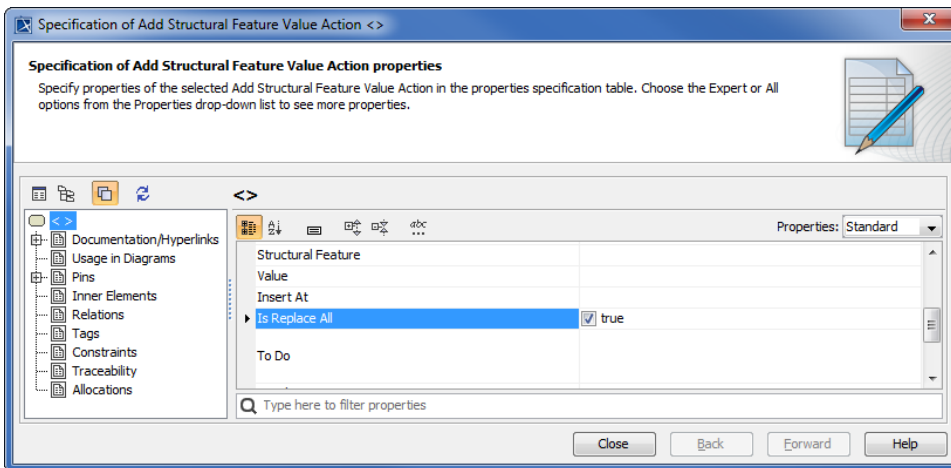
Specification of Add Structural Feature Value Action <>

Specification of Add Structural Feature Value Action properties

Specify properties of the selected Add Structural Feature Value Action in the properties specification table. Choose the Expert or All options from the Properties drop-down list to see more properties.

<>

<>
Documentation/Hyperlinks
Usage in Diagrams
Pins
Inner Elements
Relations
Tags
Constraints
Traceability
Allocations

Properties: Standard

| | |
|---|---|
| Structural Feature | |
| Value | |
| Insert At | |
| Is Replace All | true |
| To Do | |

Type here to filter properties

Close
Back
Forward
Help